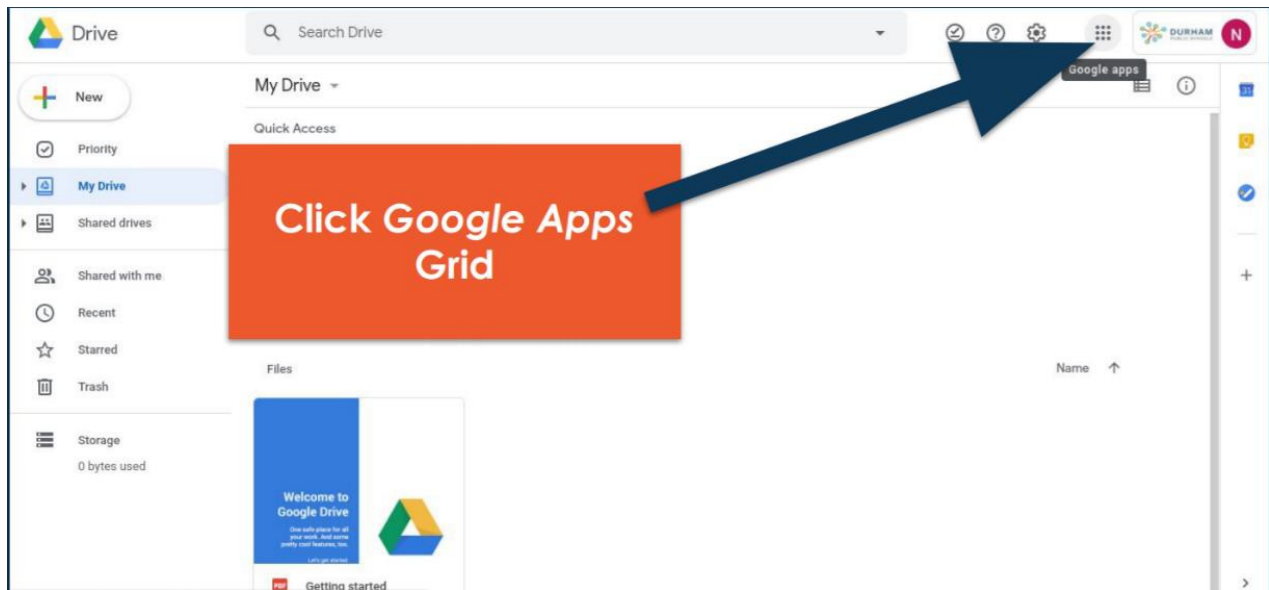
Drive

Search Drive

Google apps

DURHAM PUBLIC SCHOOLS

N

New

My Drive

Quick Access

Priority

My Drive

Shared drives

Shared with me

Recent

Starred

Trash

Storage

0 bytes used

Click *Google Apps* Grid

Files

Name

Welcome to Google Drive

One safe place for all your work. And some pretty cool features, too.

Let's get started

PDF

Getting started